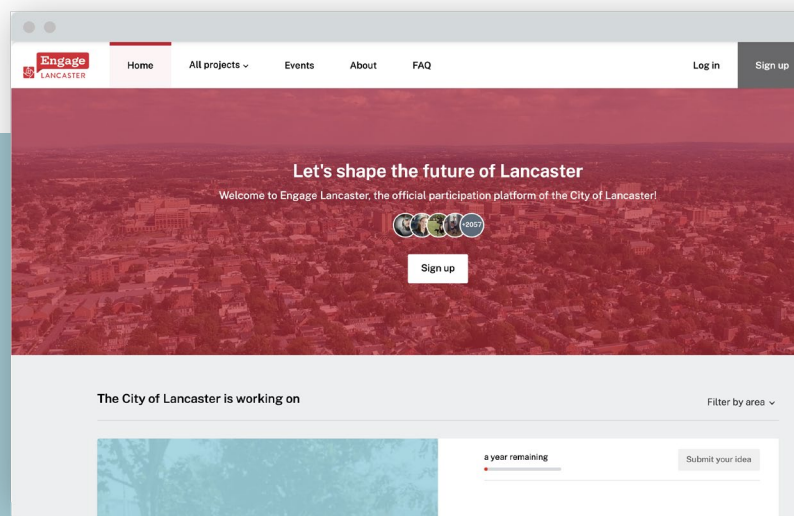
Engage LANCASTER

Home

All projects

Events

About

FAQ

Log in

Sign up

Let's shape the future of Lancaster

Welcome to Engage Lancaster, the official participation platform of the City of Lancaster!

+2057

Sign up

The City of Lancaster is working on

Filter by area

a year remaining

Submit your idea